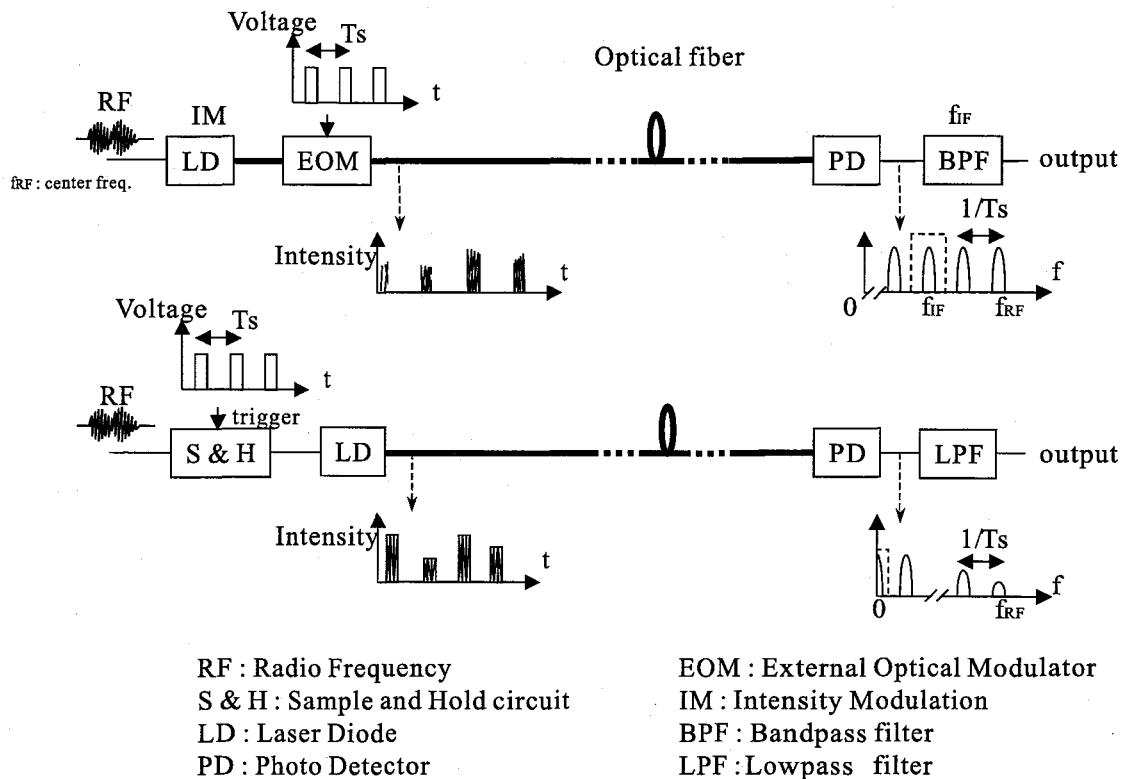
Voltage
Ts
t
Optical fiber
RF
IM
$f_{IF}$
LD
EOM
PD
BPF
output
$f_{RF}$ : center freq.
Intensity
t
1/Ts
f
0
$f_{IF}$
$f_{RF}$

Voltage
Ts
t
RF
trigger
S & H
LD
PD
LPF
output
Intensity
t
1/Ts
f
0
$f_{RF}$

RF : Radio Frequency
S & H : Sample and Hold circuit
LD : Laser Diode
PD : Photo Detector

EOM : External Optical Modulator
IM : Intensity Modulation
BPF : Bandpass filter
LPF : Lowpass filter